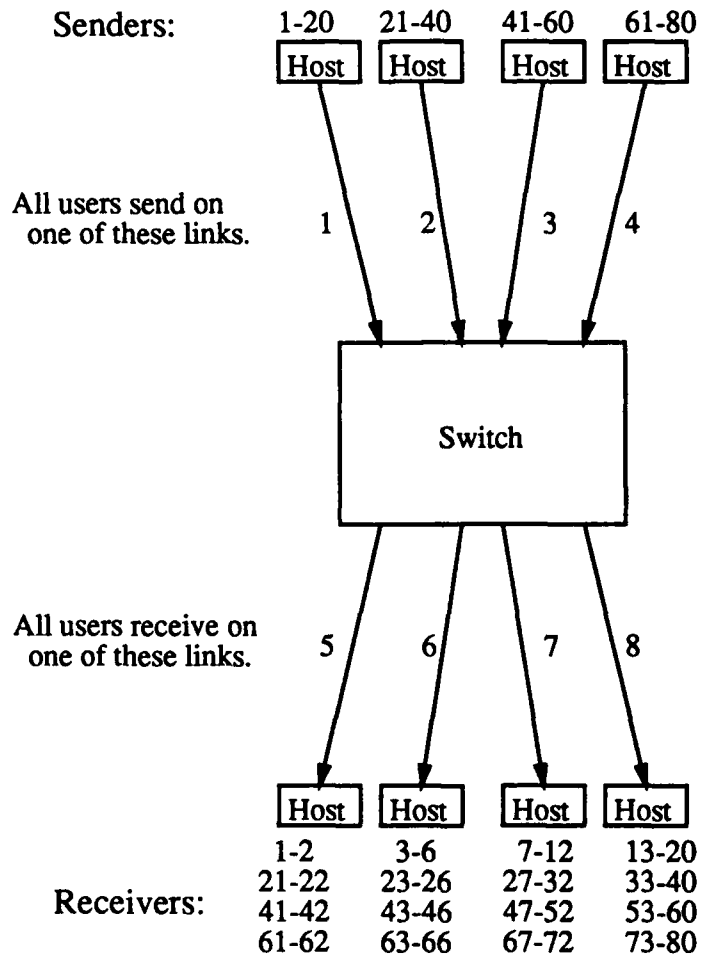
Senders: 1-20 21-40 41-60 61-80

Host Host Host Host

All users send on one of these links.

1 2 3 4

Switch

All users receive on one of these links.

5 6 7 8

Host Host Host Host

| | | | | |
|---|---|---|---|---|
| Receivers: | 1-2 | 3-6 | 7-12 | 13-20 |
| | 21-22 | 23-26 | 27-32 | 33-40 |
| | 41-42 | 43-46 | 47-52 | 53-60 |
| | 61-62 | 63-66 | 67-72 | 73-80 |